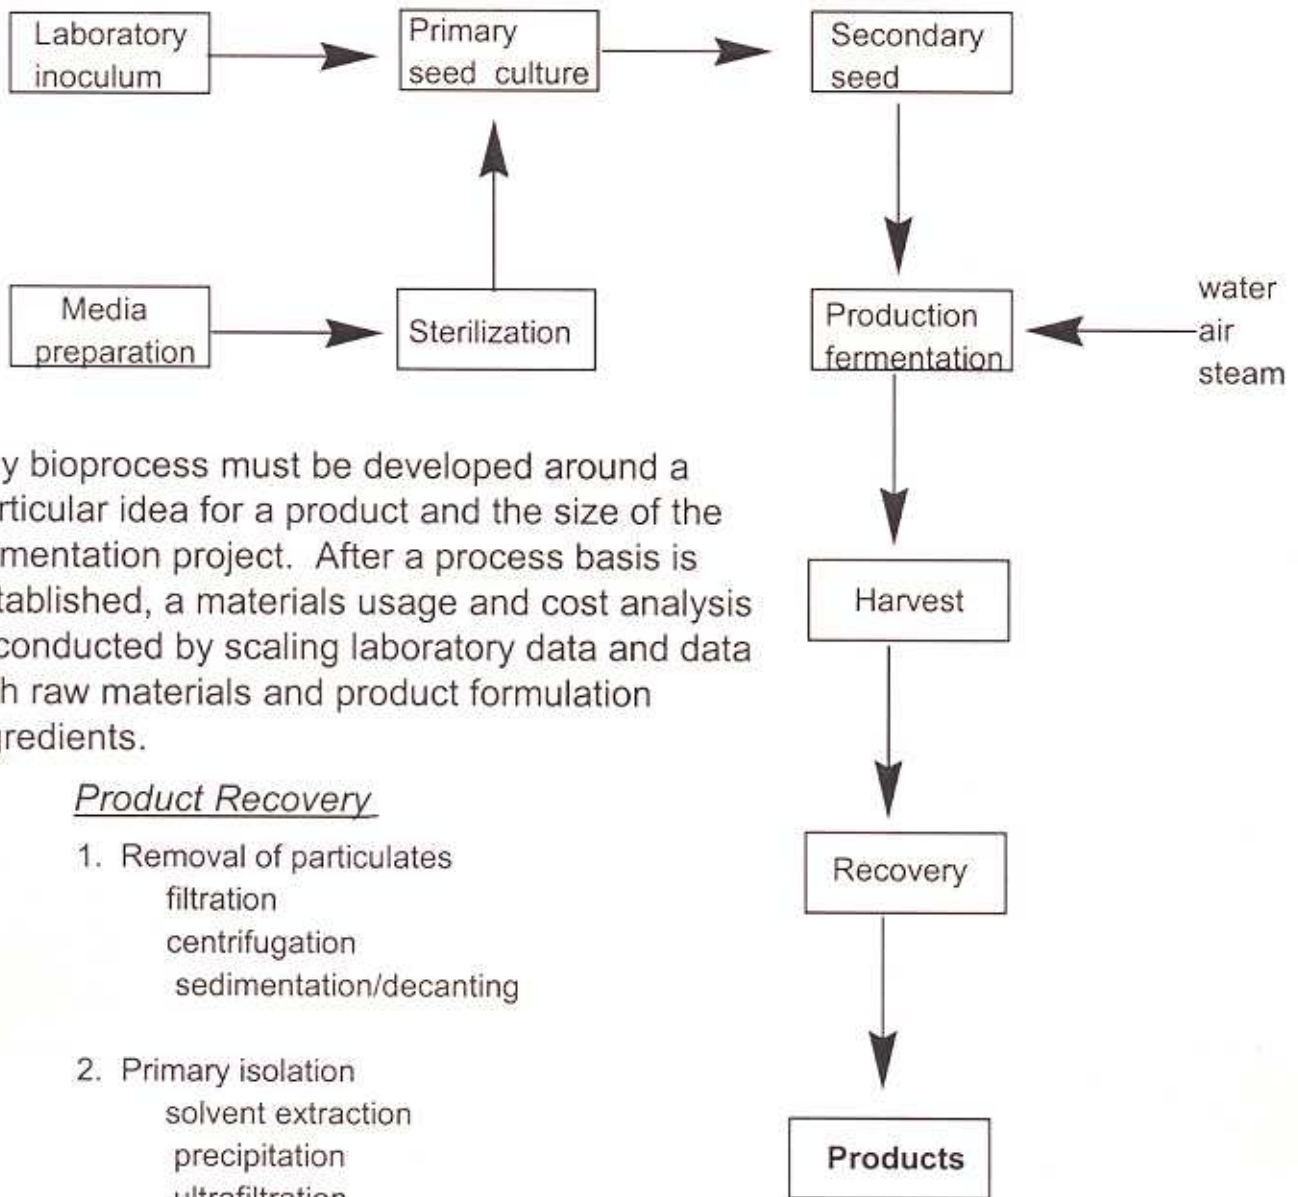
Laboratory inoculum

Primary seed culture

Secondary seed

Media preparation

Sterilization

Production fermentation

water
air
steam

y bioprocess must be developed around a rticular idea for a product and the size of the mentation project. After a process basis is tablished, a materials usage and cost analysis conducted by scaling laboratory data and data h raw materials and product formulation gredients.

Harvest

Product Recovery

1. Removal of particulates
filtration
centrifugation
sedimentation/decanting

Recovery

2. Primary isolation
solvent extraction
precipitation
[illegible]

Products